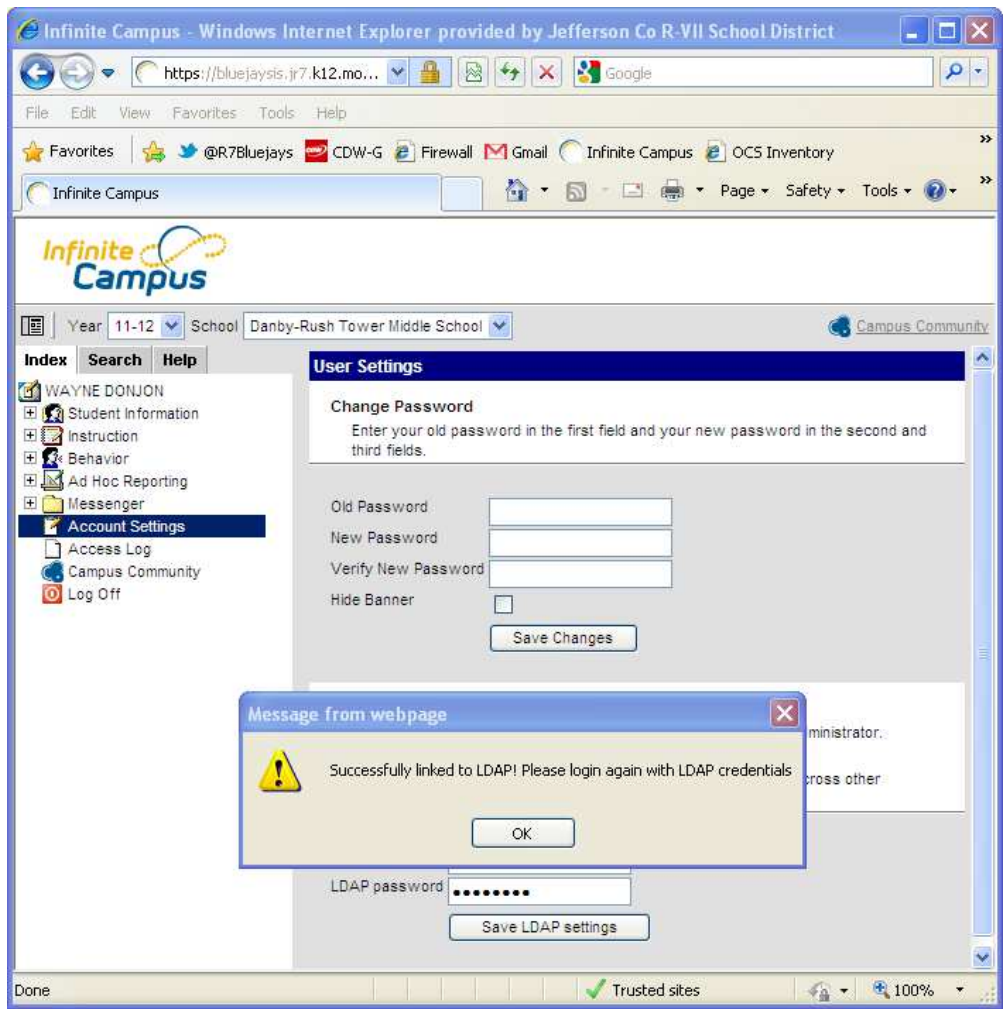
Infinite Campus - Windows Internet Explorer provided by Jefferson Co R-VII School District

https://bluejaysis.jr7.k12.mo...

Google

File Edit View Favorites Tools Help

Favorites @R7Bluejays CDW-G Firewall Gmail Infinite Campus OCS Inventory

Infinite Campus

Page ▾ Safety ▾ Tools ▾

Infinite Campus

Year 11-12 School Danby-Rush Tower Middle School

Campus Community

Index Search Help

WAYNE DONJON
Student Information
Instruction
Behavior
Ad Hoc Reporting
Messenger
Account Settings
Access Log
Campus Community
Log Off

User Settings

Change Password
Enter your old password in the first field and your new password in the second and third fields.

Old Password
New Password
Verify New Password
Hide Banner
Save Changes

ministrator.

cross other

Message from webpage

Successfully linked to LDAP! Please login again with LDAP credentials

OK

LDAP password ••••••••
Save LDAP settings

Done

Trusted sites

100%